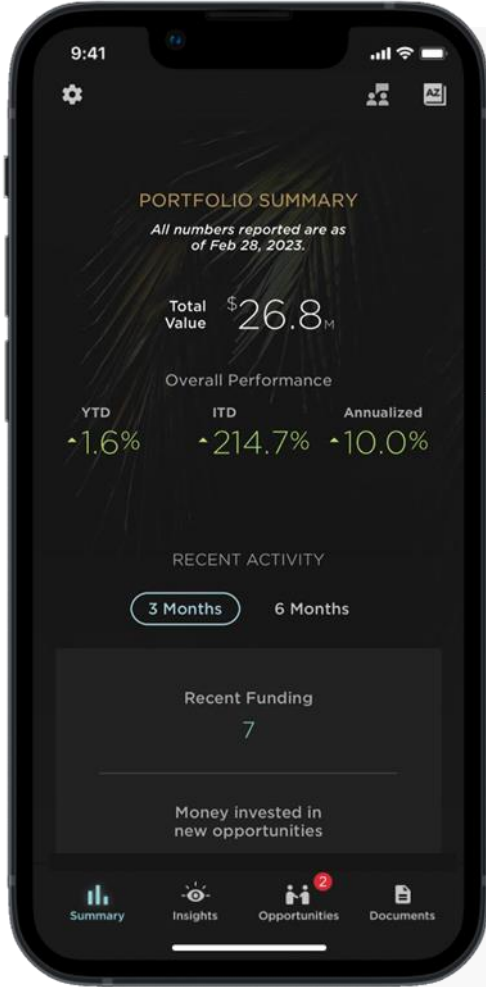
9:41

AZ

PORTFOLIO SUMMARY

All numbers reported are as of Feb 28, 2023.

Total Value $26.8M

Overall Performance

YTD
▲1.6%

ITD
▲214.7%

Annualized
▲10.0%

RECENT ACTIVITY

3 Months

6 Months

Recent Funding
7

Money invested in new opportunities

Summary

Insights

2
Opportunities

Documents